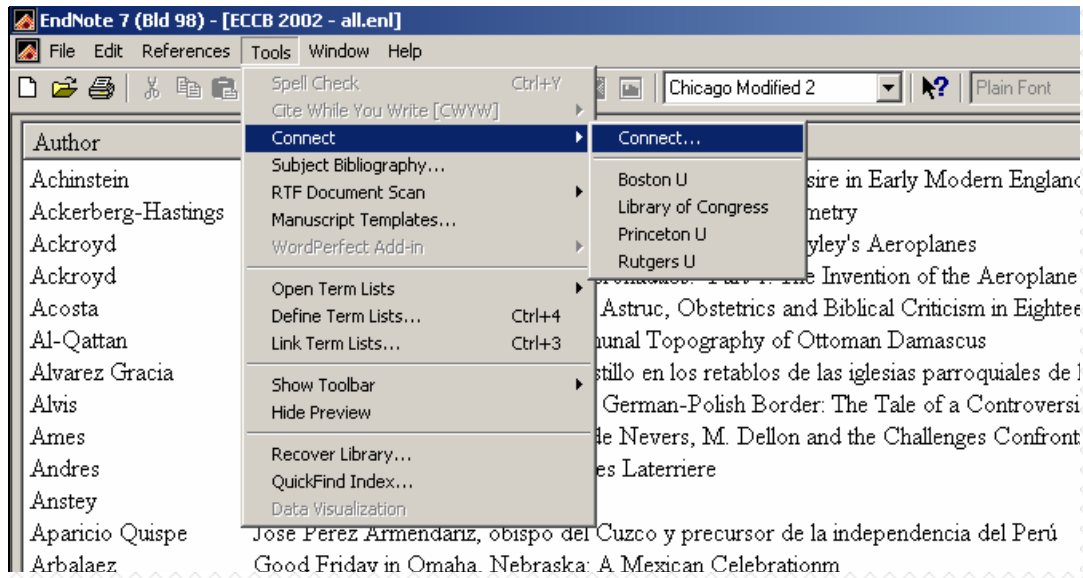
EndNote 7 (Bld 98) - [ECCB 2002 - all.enl]

File Edit References Tools Window Help

Chicago Modified 2

Plain Font

Spell Check Ctrl+Y
Cite While You Write [CWYW]
Connect
Subject Bibliography...
RTF Document Scan
Manuscript Templates...
WordPerfect Add-in
Open Term Lists
Define Term Lists... Ctrl+4
Link Term Lists... Ctrl+3
Show Toolbar
Hide Preview
Recover Library...
QuickFind Index...
Data Visualization

Connect...
Boston U
Library of Congress
Princeton U
Rutgers U

Author
Achinstein | sire in Early Modern England
Ackerberg-Hastings | metry
Ackroyd | yley's Aeroplanes
Ackroyd | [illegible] The Invention of the Aeroplane
Acosta | Astruc, Obstetrics and Biblical Criticism in Eightee
Al-Qattan | unal Topography of Ottoman Damascus
Alvarez Gracia | stillo en los retablos de las iglesias parroquiales de
Alvis | German-Polish Border: The Tale of a Controversi
Ames | de Nevers, M. Dellon and the Challenges Confront
Andres | es Laterriere
Anstey |
Aparicio Quispe | Jose Perez Armendariz, obispo del Cuzco y precursor de la independencia del Perú
Arbalaez | Good Friday in Omaha, Nebraska: A Mexican Celebrationm